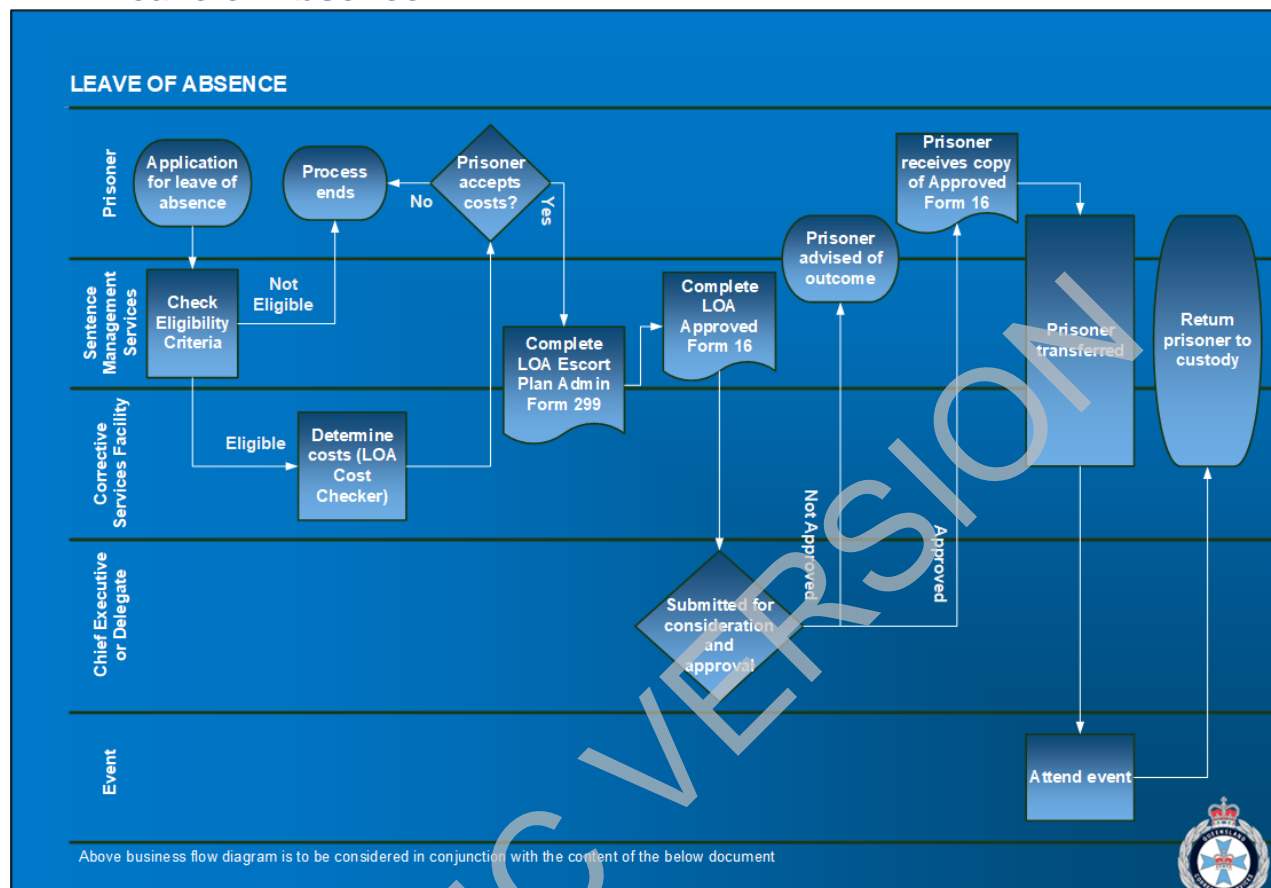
LEAVE OF ABSENCE

Prisoner

Sentence Management Services

Corrective Services Facility

Chief Executive or Delegate

Event

Application for leave of absence

Process ends

No

Prisoner accepts costs?

Yes

Check Eligibility Criteria

Not Eligible

Eligible

Determine costs (LOA Cost Checker)

Complete LOA Escort Plan Admin Form 299

Complete LOA Approved Form 16

Submitted for consideration and approval

Not Approved

Approved

Prisoner advised of outcome

Prisoner receives copy of Approved Form 16

Prisoner transferred

Return prisoner to custody

Attend event

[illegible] VERSION

Above business flow diagram is to be considered in conjunction with the content of the below document